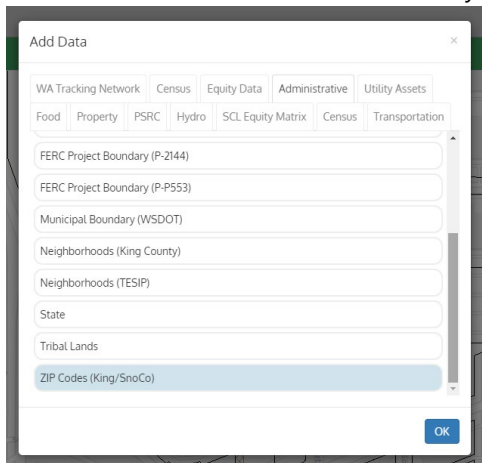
Add Data

×

WA Tracking Network Census Equity Data Administrative Utility Assets

Food Property PSRC Hydro SCL Equity Matrix Census Transportation

FERC Project Boundary (P-2144)

FERC Project Boundary (P-P553)

Municipal Boundary (WSDOT)

Neighborhoods (King County)

Neighborhoods (TESIP)

State

Tribal Lands

ZIP Codes (King/SnoCo)

OK